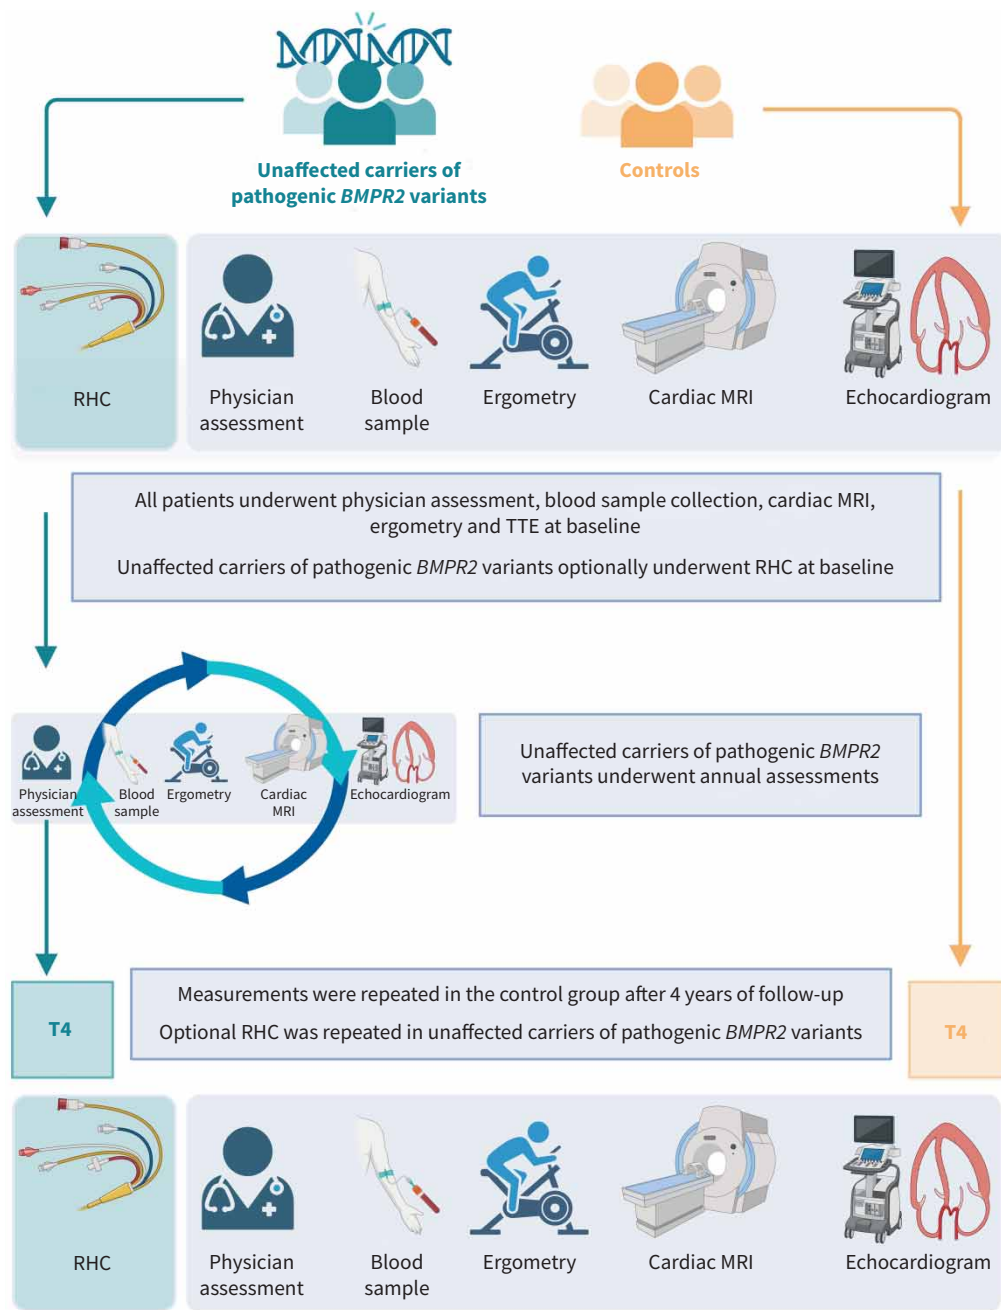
Unaffected carriers of pathogenic *BMPR2* variants

Controls

RHC

Physician assessment

Blood sample

Ergometry

Cardiac MRI

Echocardiogram

All patients underwent physician assessment, blood sample collection, cardiac MRI, ergometry and TTE at baseline

Unaffected carriers of pathogenic *BMPR2* variants optionally underwent RHC at baseline

Physician assessment

Blood sample

Ergometry

Cardiac MRI

Echocardiogram

Unaffected carriers of pathogenic *BMPR2* variants underwent annual assessments

T4

Measurements were repeated in the control group after 4 years of follow-up

Optional RHC was repeated in unaffected carriers of pathogenic *BMPR2* variants

T4

RHC

Physician assessment

Blood sample

Ergometry

Cardiac MRI

Echocardiogram